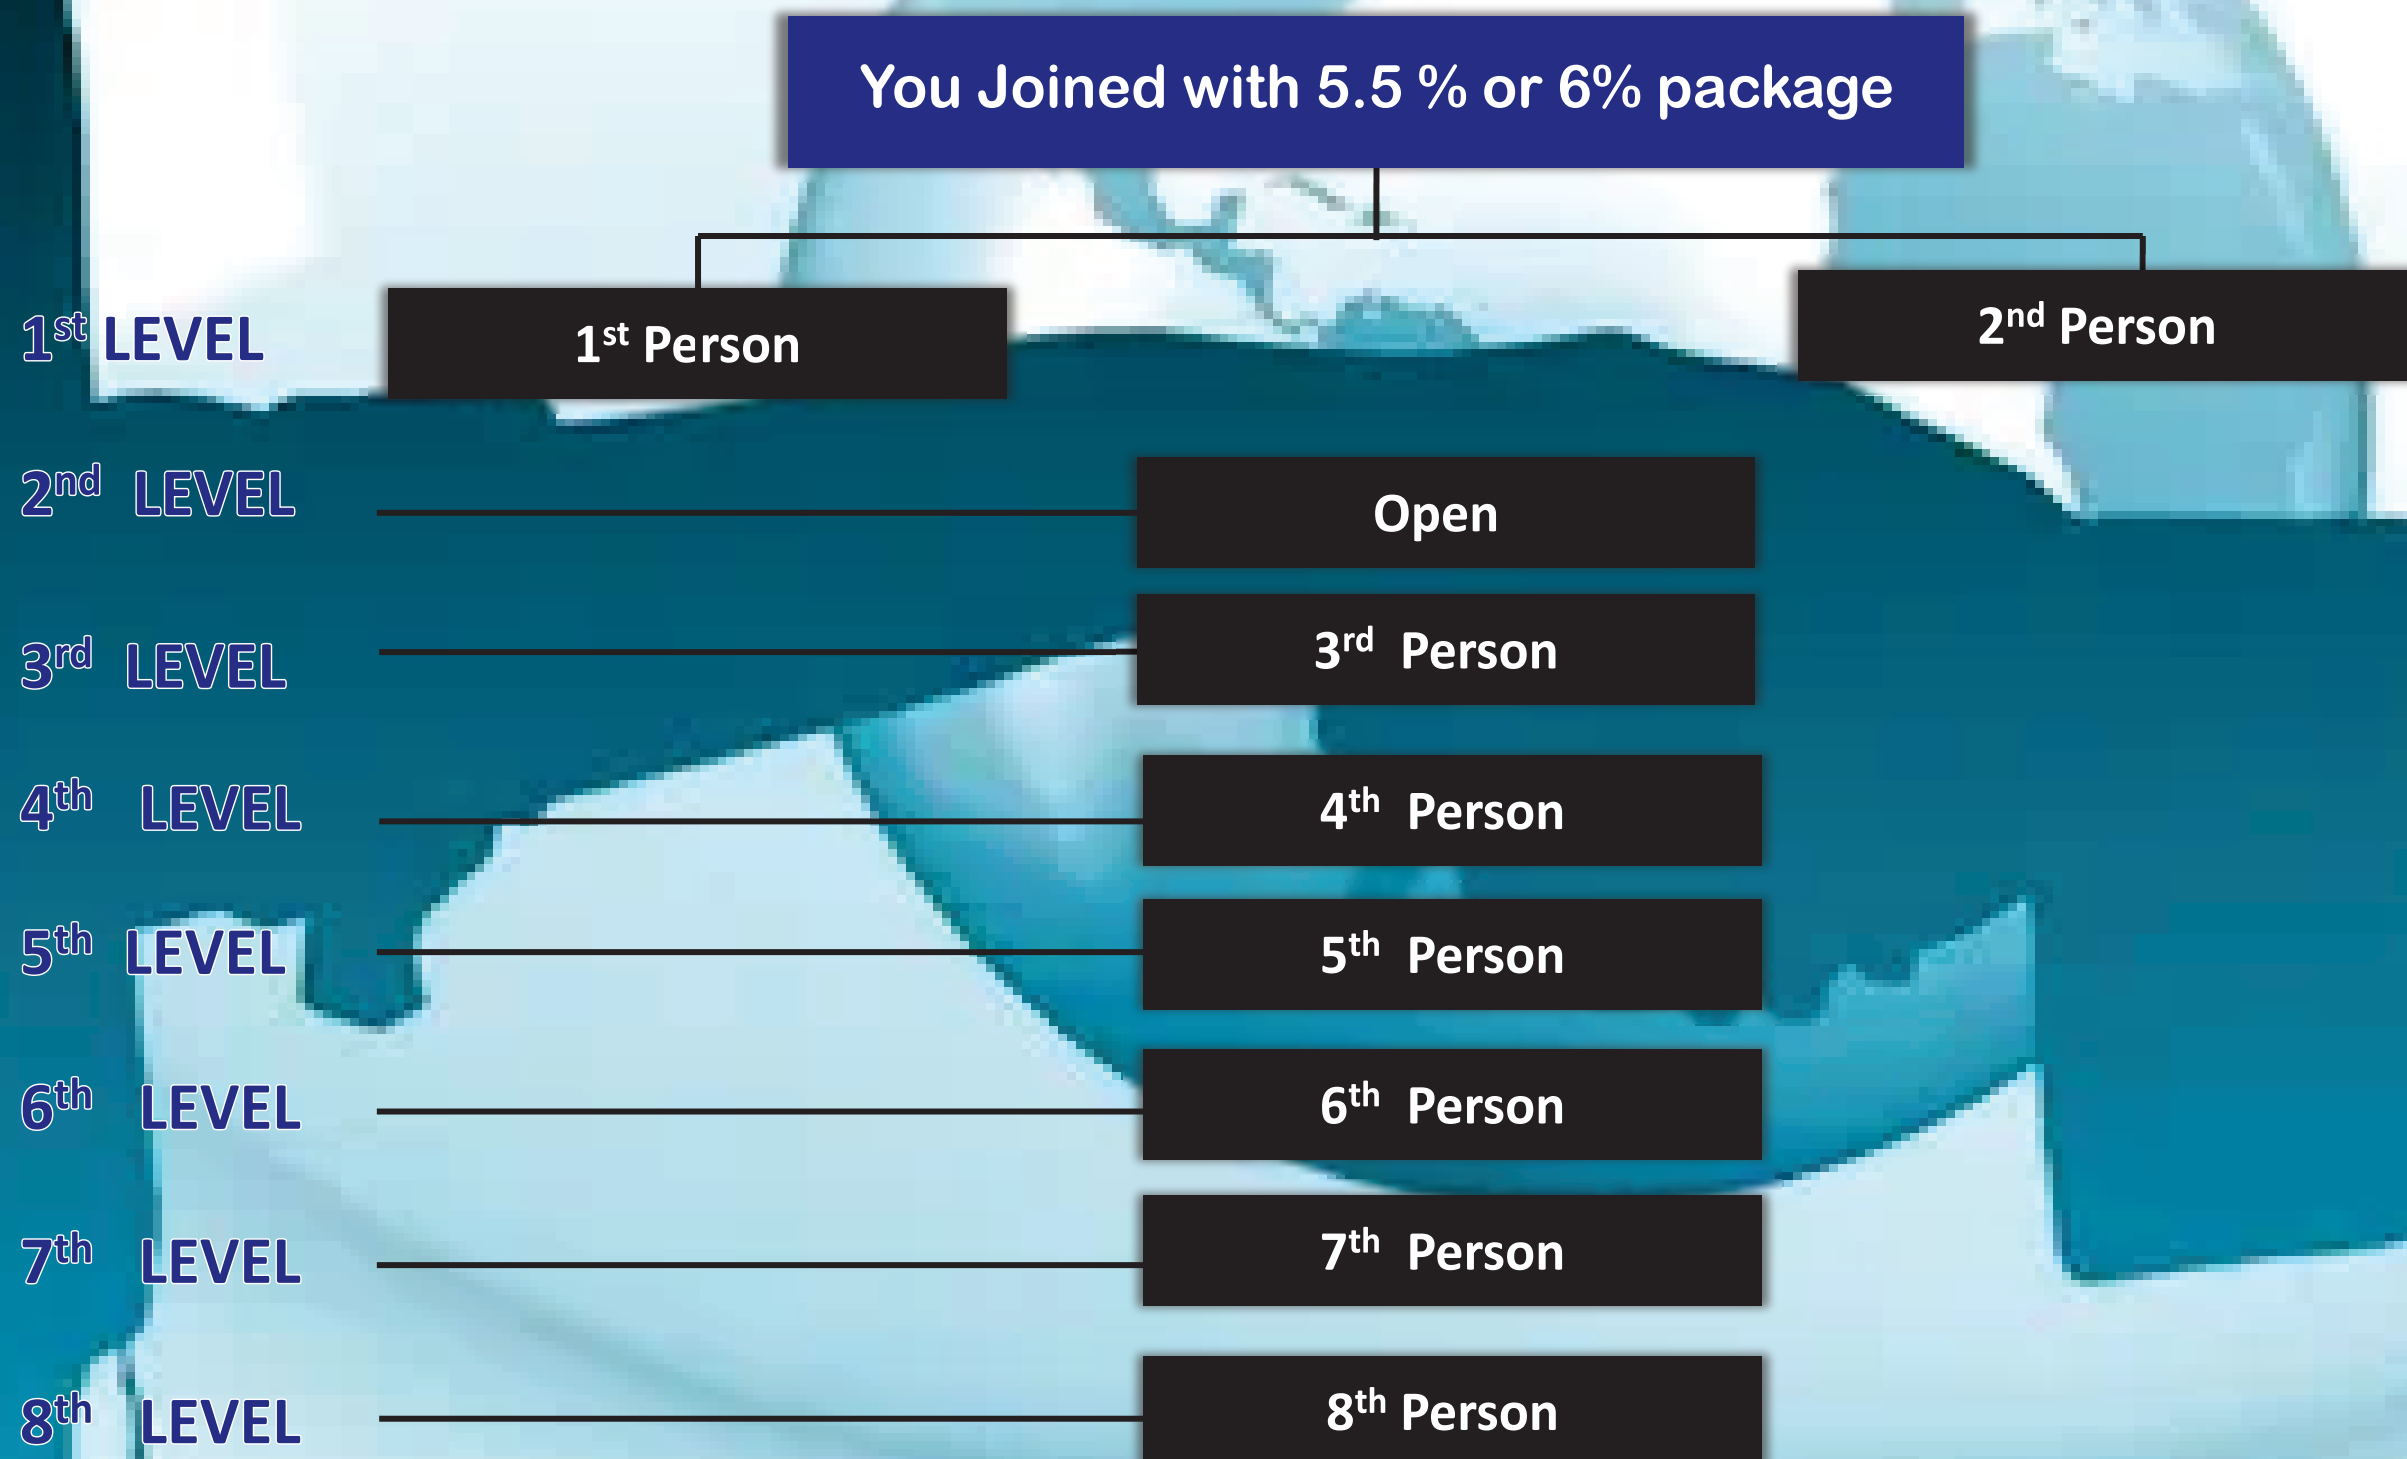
You Joined with 5.5 % or 6% package

1$^{st}$ LEVEL

1$^{st}$ Person

2$^{nd}$ Person

2$^{nd}$ LEVEL

Open

3$^{rd}$ LEVEL

3$^{rd}$ Person

4$^{th}$ LEVEL

4$^{th}$ Person

5$^{th}$ LEVEL

5$^{th}$ Person

6$^{th}$ LEVEL

6$^{th}$ Person

7$^{th}$ LEVEL

7$^{th}$ Person

8$^{th}$ LEVEL

8$^{th}$ Person